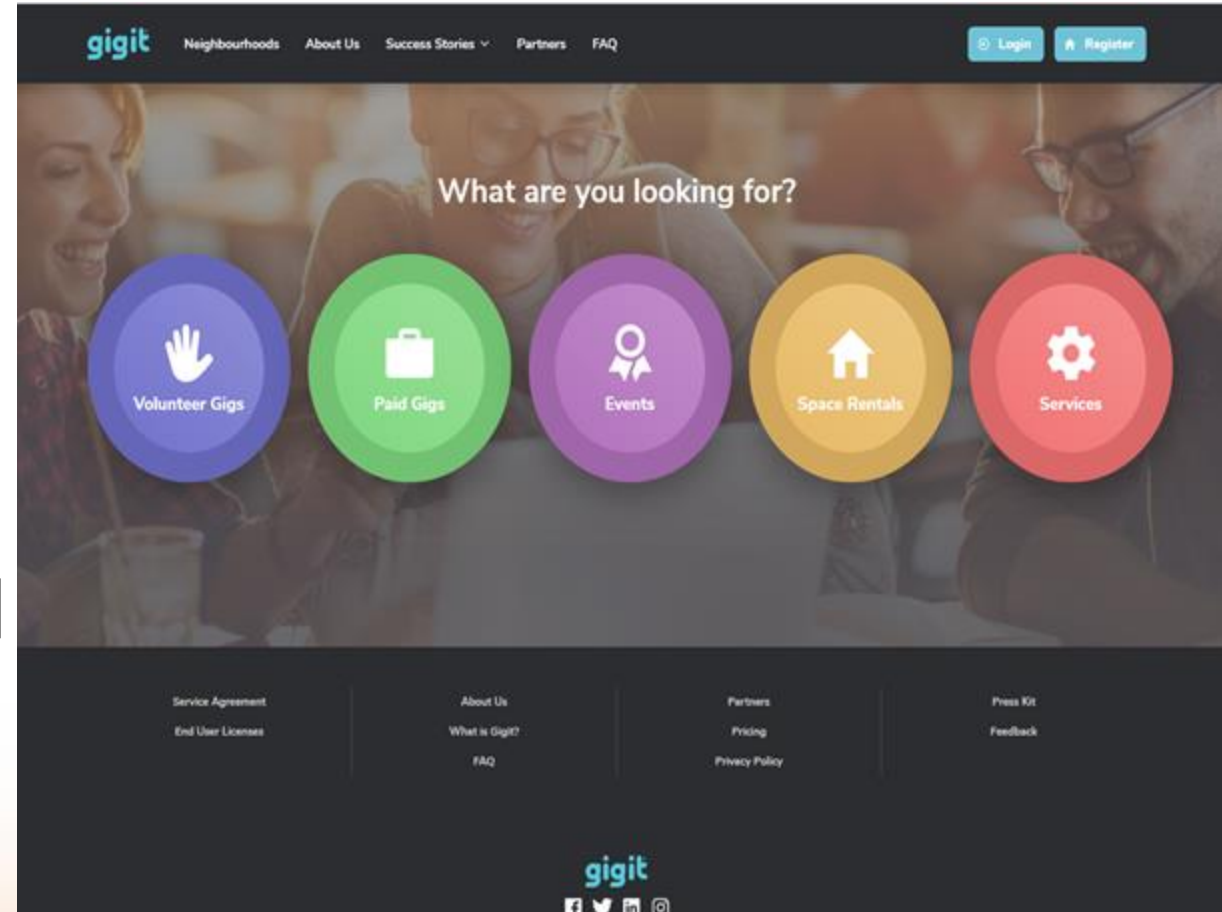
gigit Neighbourhoods About Us Success Stories Partners FAQ

Login Register

What are you looking for?

Volunteer Gigs

Paid Gigs

Events

Space Rentals

Services

Service Agreement
End User Licenses

About Us
What is Gigit?
FAQ

Partners
Pricing
Privacy Policy

Press Kit
Feedback

gigit